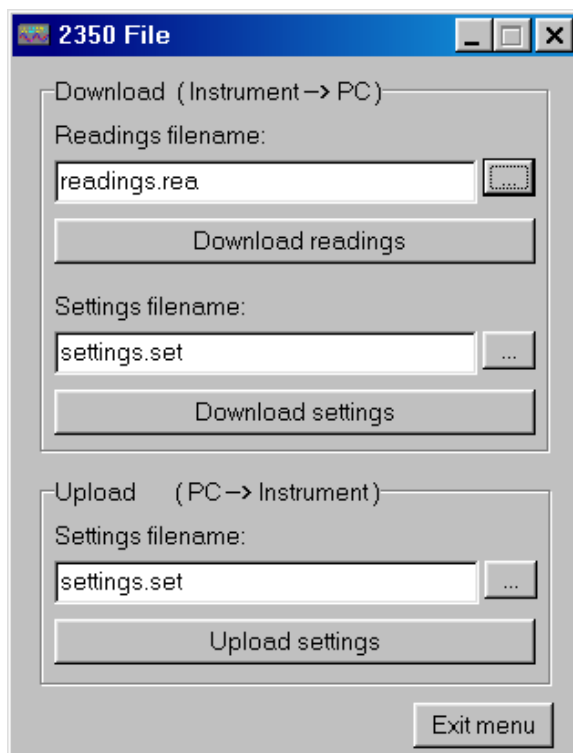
2350 File

Download (Instrument -> PC)

Readings filename:

readings.rea

...

Download readings

Settings filename:

settings.set

...

Download settings

Upload (PC -> Instrument)

Settings filename:

settings.set

...

Upload settings

Exit menu